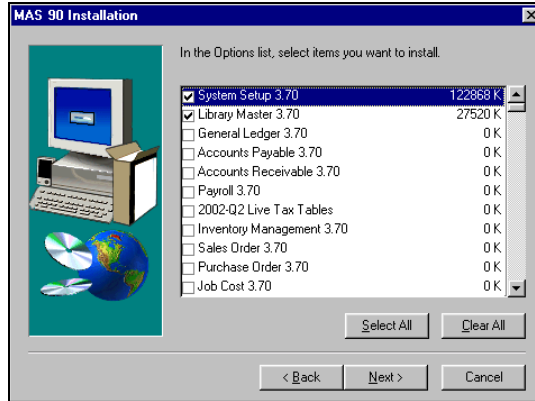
MAS 90 Installation

In the Options list, select items you want to install.

| | | |
|---|---|---|
| ☑ | System Setup 3.70 | 122868 K |
| ☑ | Library Master 3.70 | 27520 K |
| ☐ | General Ledger 3.70 | 0 K |
| ☐ | Accounts Payable 3.70 | 0 K |
| ☐ | Accounts Receivable 3.70 | 0 K |
| ☐ | Payroll 3.70 | 0 K |
| ☐ | 2002-Q2 Live Tax Tables | 0 K |
| ☐ | Inventory Management 3.70 | 0 K |
| ☐ | Sales Order 3.70 | 0 K |
| ☐ | Purchase Order 3.70 | 0 K |
| ☐ | Job Cost 3.70 | 0 K |

Select All

Clear All

< Back

Next >

Cancel